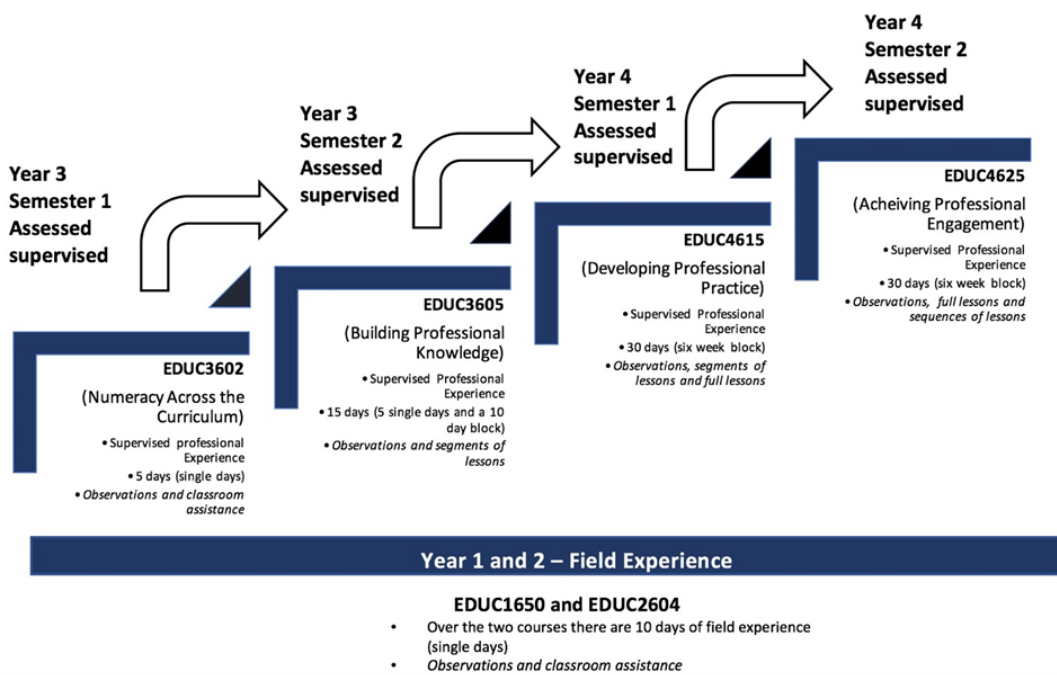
Year 3 Semester 1 Assessed supervised

EDUC3602

(Numeracy Across the Curriculum)

• Supervised professional Experience
• 5 days (single days)
• *Observations and classroom assistance*

Year 3 Semester 2 Assessed supervised

EDUC3605

(Building Professional Knowledge)

• Supervised Professional Experience
• 15 days (5 single days and a 10 day block)
• *Observations and segments of lessons*

Year 4 Semester 1 Assessed supervised

EDUC4615

(Developing Professional Practice)

• Supervised Professional Experience
• 30 days (six week block)
• *Observations, segments of lessons and full lessons*

Year 4 Semester 2 Assessed supervised

EDUC4625

(Acheiving Professional Engagement)

• Supervised Professional Experience
• 30 days (six week block)
• *Observations, full lessons and sequences of lessons*

Year 1 and 2 – Field Experience

EDUC1650 and EDUC2604

• Over the two courses there are 10 days of field experience (single days)
• *Observations and classroom assistance*